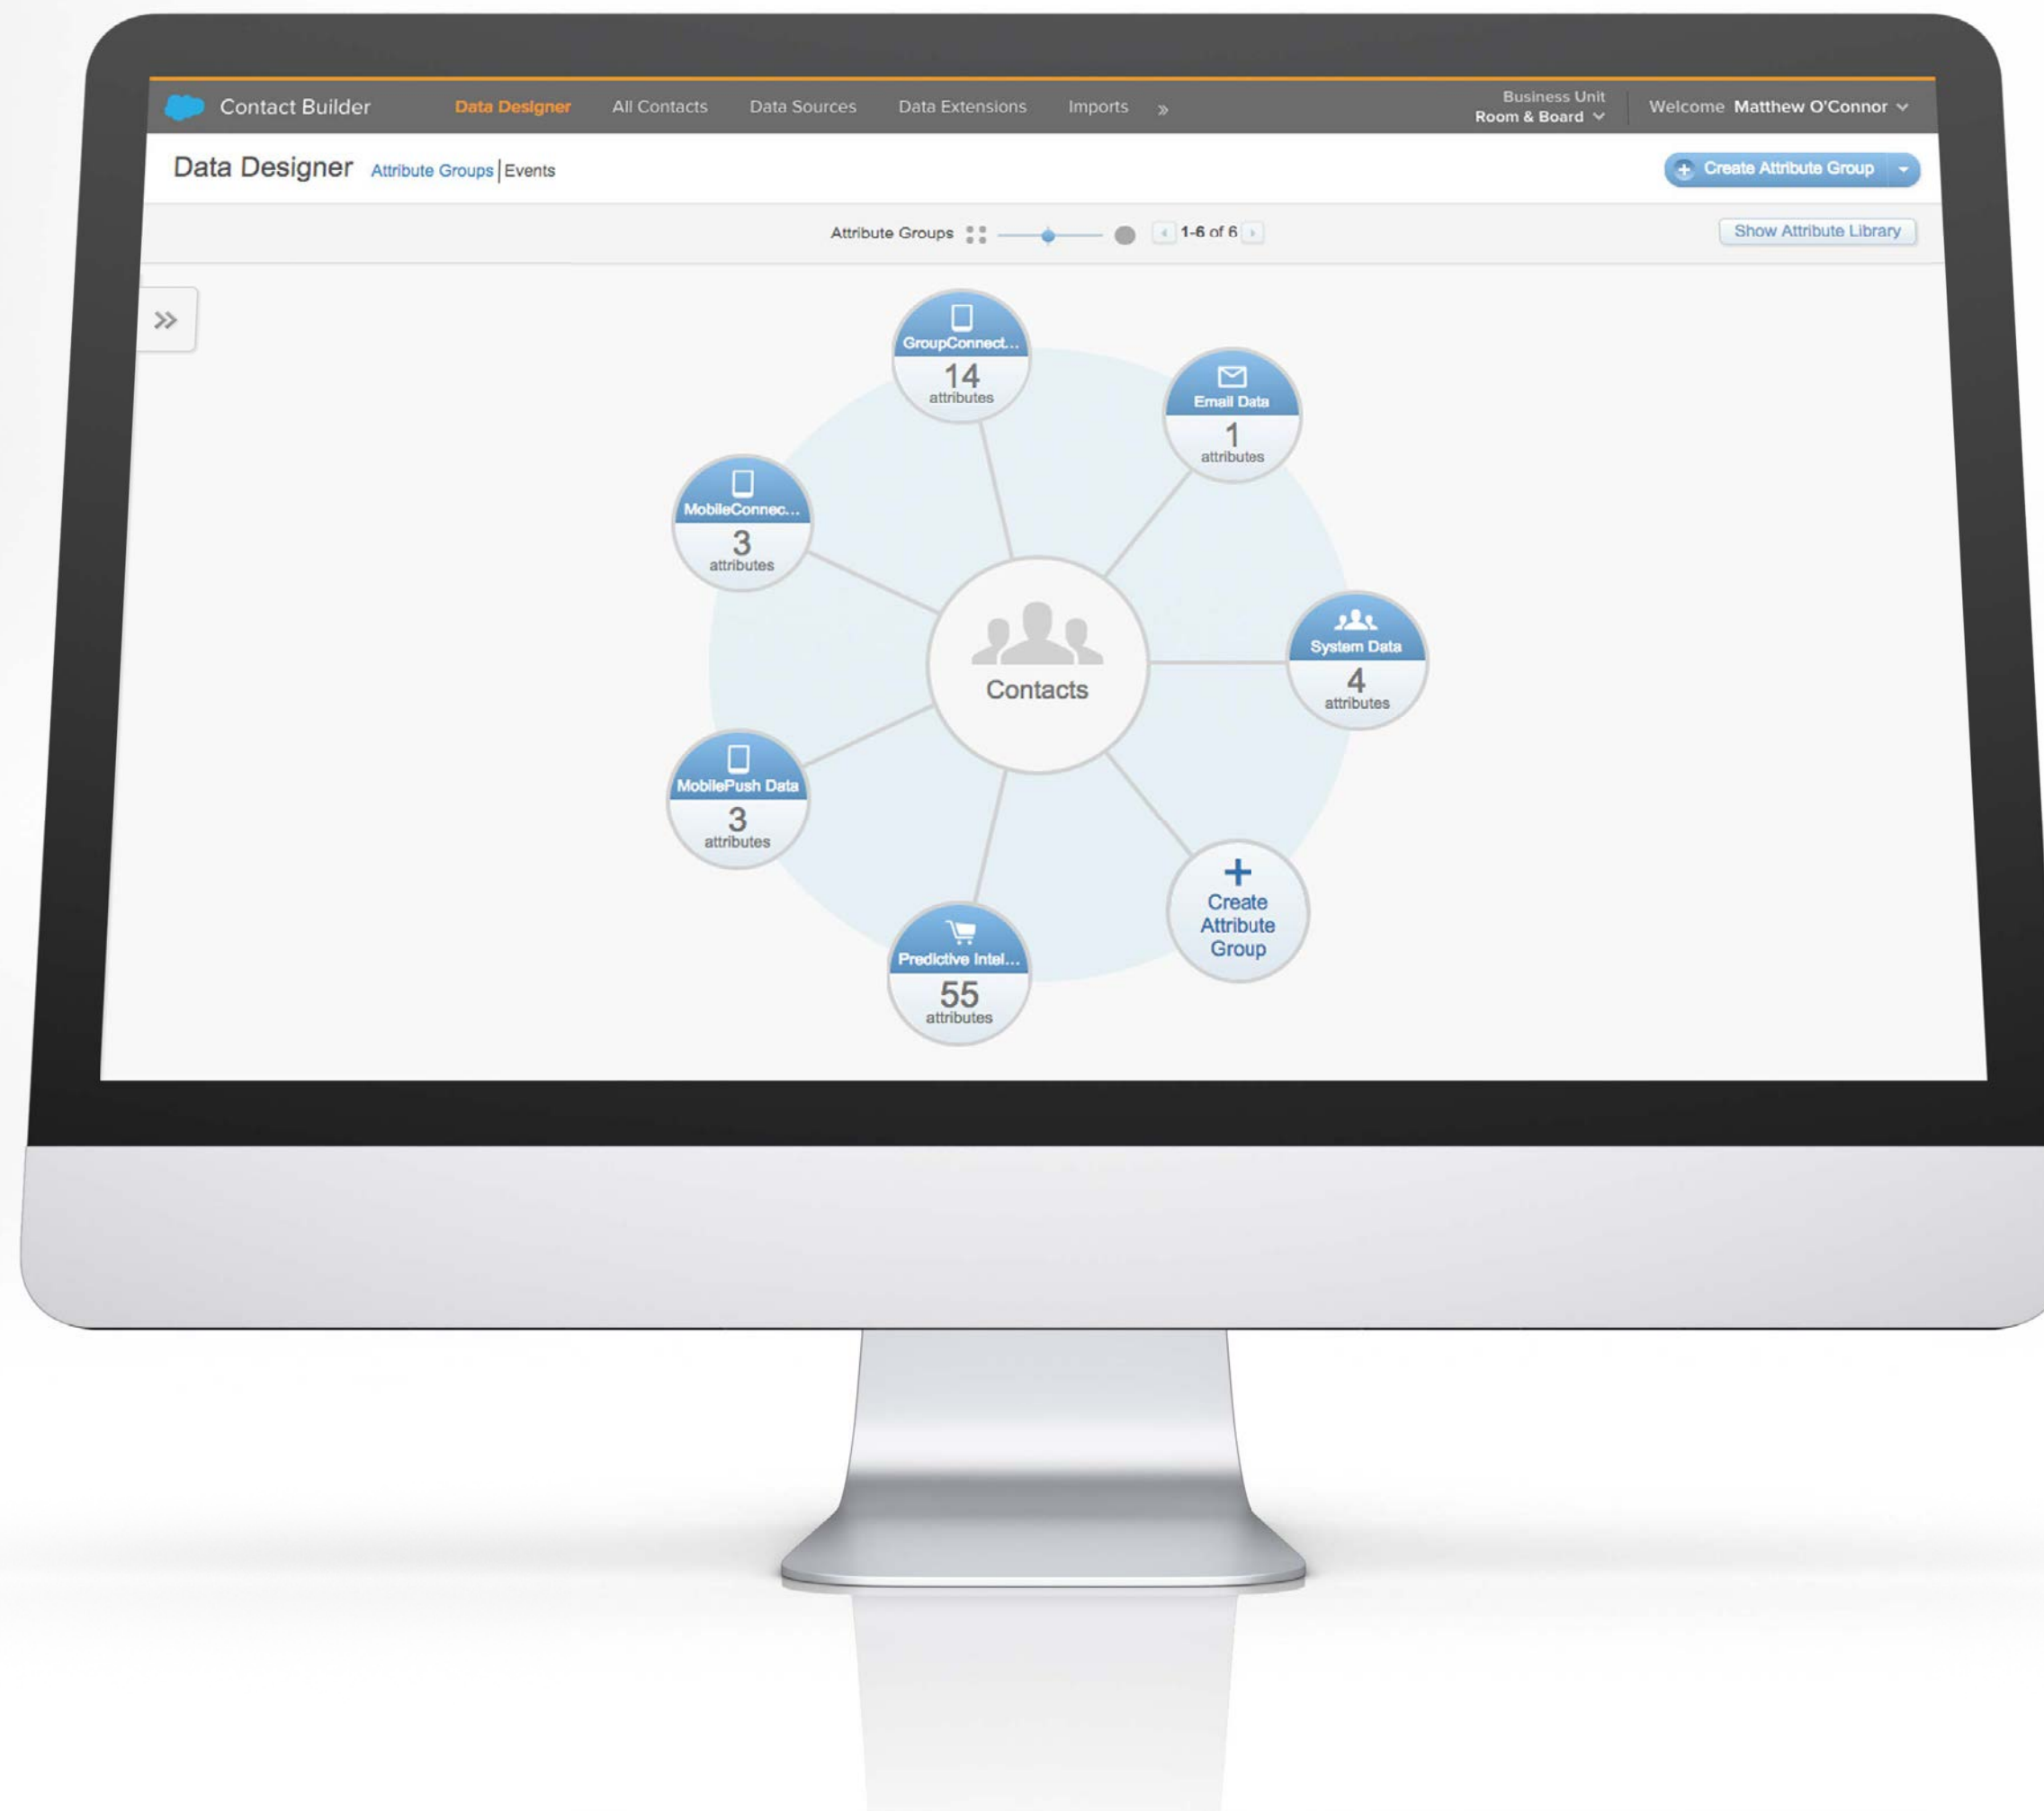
Contact Builder Data Designer All Contacts Data Sources Data Extensions Imports »

Business Unit Room & Board

Welcome Matthew O'Connor

Data Designer Attribute Groups | Events

Create Attribute Group

Attribute Groups 1-6 of 6

Show Attribute Library

»

GroupConnect...
14
attributes

Email Data
1
attributes

MobileConnec...
3
attributes

Contacts

System Data
4
attributes

MobilePush Data
3
attributes

Create Attribute Group

Predictive Intel...
55
attributes